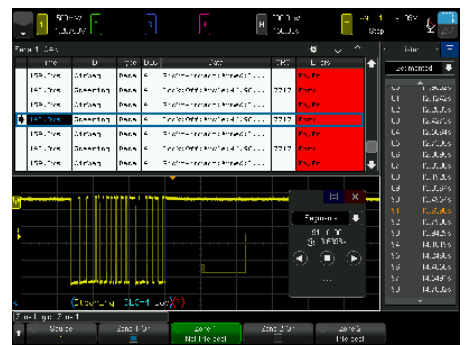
Serial 1: CAN

| Time | ID | Type | DLC | Data | CRC | Errors |
|---|---|---|---|---|---|---|
| 159.7ms | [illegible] | Data | 8 | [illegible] | | Error |
| 161.7ms | Steering | Data | 8 | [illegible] | 7217 | Error |
| 159.7ms | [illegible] | Data | 8 | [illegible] | | Error |
| 161.7ms | Steering | Data | 8 | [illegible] | 7217 | Error |
| 159.7ms | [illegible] | Data | 8 | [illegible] | | Error |
| 161.7ms | Steering | Data | 8 | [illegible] | 7217 | Error |

Steering DLC=8 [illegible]

Segmented

Segments

Source

Zone 1

Zone 1 Not Intersect

Zone 2

Zone 2 Intersect